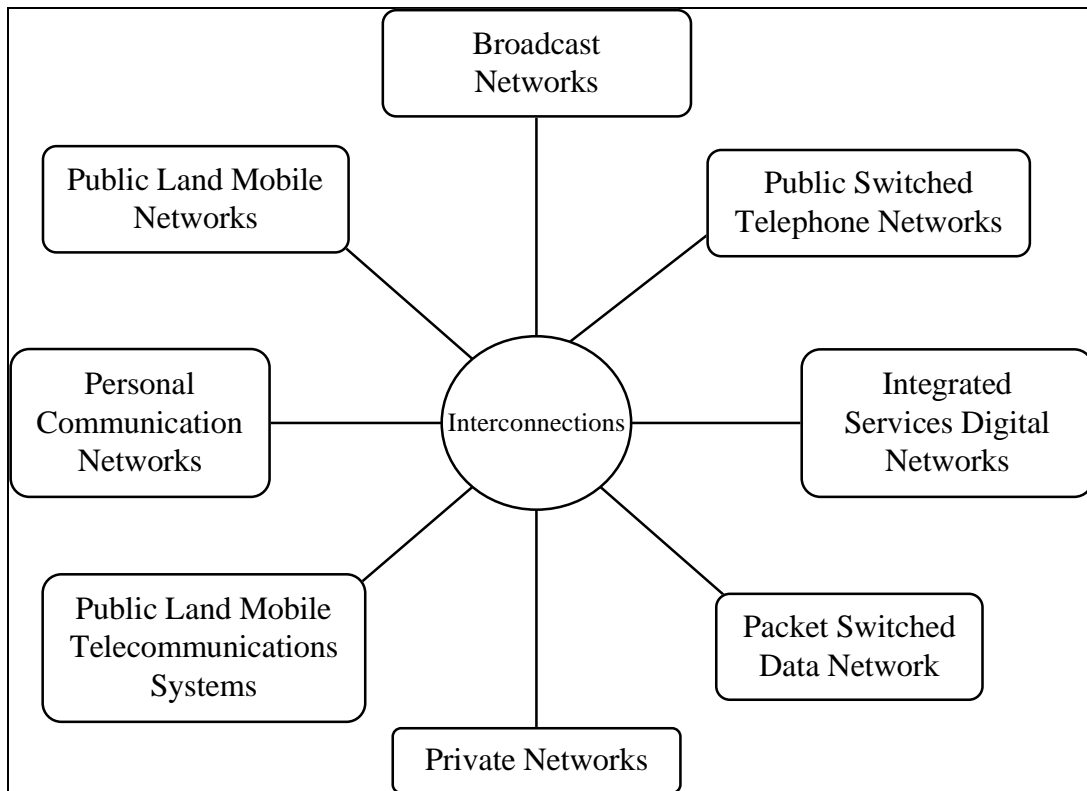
Broadcast Networks

Public Land Mobile Networks

Public Switched Telephone Networks

Personal Communication Networks

Interconnections

Integrated Services Digital Networks

Public Land Mobile Telecommunications Systems

Packet Switched Data Network

Private Networks